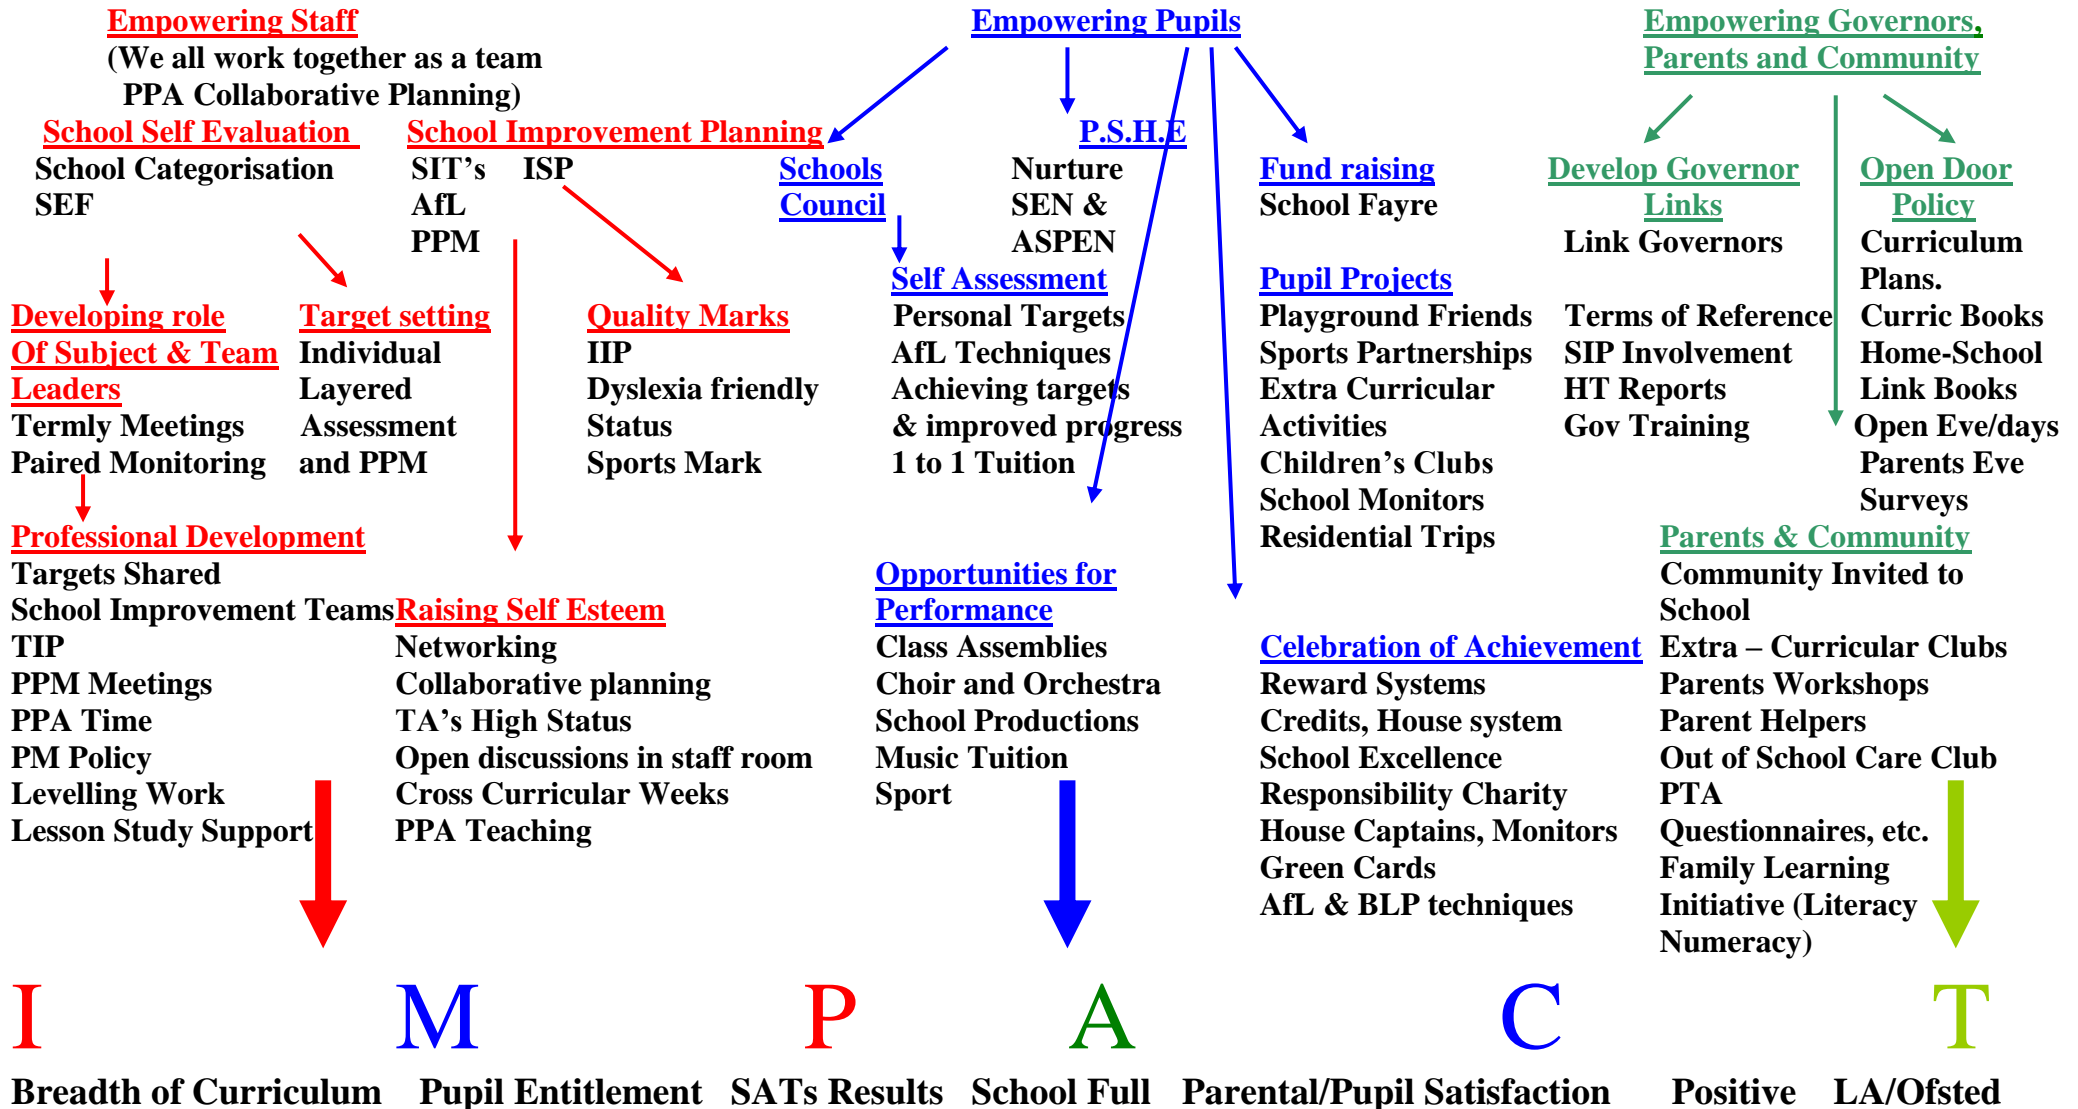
Empowering Staff
(We all work together as a team
PPA Collaborative Planning)

Empowering Pupils

Empowering Governors, Parents and Community

School Self Evaluation
School Categorisation
SEF

School Improvement Planning
SIT's ISP
AfL
PPM

Schools Council

P.S.H.E
Nurture
SEN &
ASPEN

Fund raising
School Fayre

Develop Governor Links
Link Governors

Open Door Policy
Curriculum Plans.

Self Assessment
Personal Targets
AfL Techniques
Achieving targets & improved progress
1 to 1 Tuition

Pupil Projects
Playground Friends
Sports Partnerships
Extra Curricular Activities
Children's Clubs
School Monitors
Residential Trips

Terms of Reference
SIP Involvement
HT Reports
Gov Training

Curric Books
Home-School Link Books
Open Eve/days
Parents Eve
Surveys

Developing role Of Subject & Team Leaders
Termly Meetings
Paired Monitoring

Target setting
Individual
Layered
Assessment
and PPM

Quality Marks
IIP
Dyslexia friendly
Status
Sports Mark

Professional Development
Targets Shared
School Improvement Teams
TIP
PPM Meetings
PPA Time
PM Policy
Levelling Work
Lesson Study Support

Raising Self Esteem
Networking
Collaborative planning
TA's High Status
Open discussions in staff room
Cross Curricular Weeks
PPA Teaching

Opportunities for Performance
Class Assemblies
Choir and Orchestra
School Productions
Music Tuition
Sport

Celebration of Achievement
Reward Systems
Credits, House system
School Excellence
Responsibility Charity
House Captains, Monitors
Green Cards
AfL & BLP techniques

Parents & Community
Community Invited to School
Extra – Curricular Clubs
Parents Workshops
Parent Helpers
Out of School Care Club
PTA
Questionnaires, etc.
Family Learning Initiative (Literacy Numeracy)

I M P A C T

Breadth of Curriculum Pupil Entitlement SATs Results School Full Parental/Pupil Satisfaction Positive LA/Ofsted